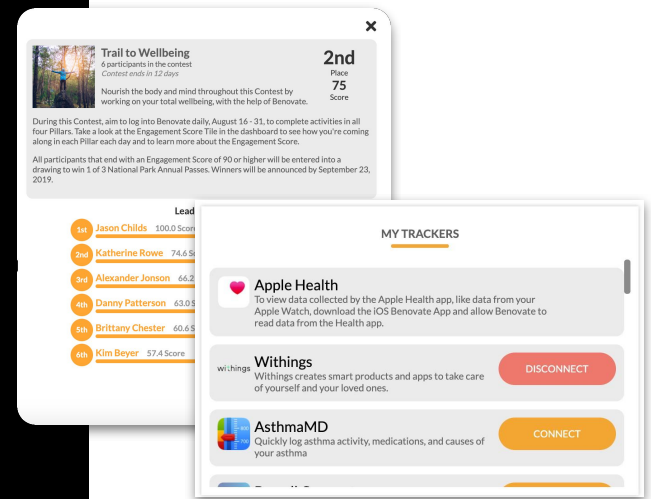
×

Trail to Wellbeing
6 participants in the contest
Contest ends in 12 days

Nourish the body and mind throughout this Contest by working on your total wellbeing, with the help of Benovate.

2nd
Place
75
Score

During this Contest, aim to log into Benovate daily, August 16 - 31, to complete activities in all four Pillars. Take a look at the Engagement Score Tile in the dashboard to see how you're coming along in each Pillar each day and to learn more about the Engagement Score.

All participants that end with an Engagement Score of 90 or higher will be entered into a drawing to win 1 of 3 National Park Annual Passes. Winners will be announced by September 23, 2019.

Lead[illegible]

1st Jason Childs 100.0 Score
2nd Katherine Rowe 74.6 Sc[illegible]
3rd Alexander Jonson 66.2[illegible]
4th Danny Patterson 63.0 S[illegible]
5th Brittany Chester 60.6 S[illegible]
6th Kim Beyer 57.4 Score

MY TRACKERS

Apple Health
To view data collected by the Apple Health app, like data from your Apple Watch, download the iOS Benovate App and allow Benovate to read data from the Health app.

withings
Withings
Withings creates smart products and apps to take care of yourself and your loved ones.
DISCONNECT

AsthmaMD
Quickly log asthma activity, medications, and causes of your asthma
CONNECT

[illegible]